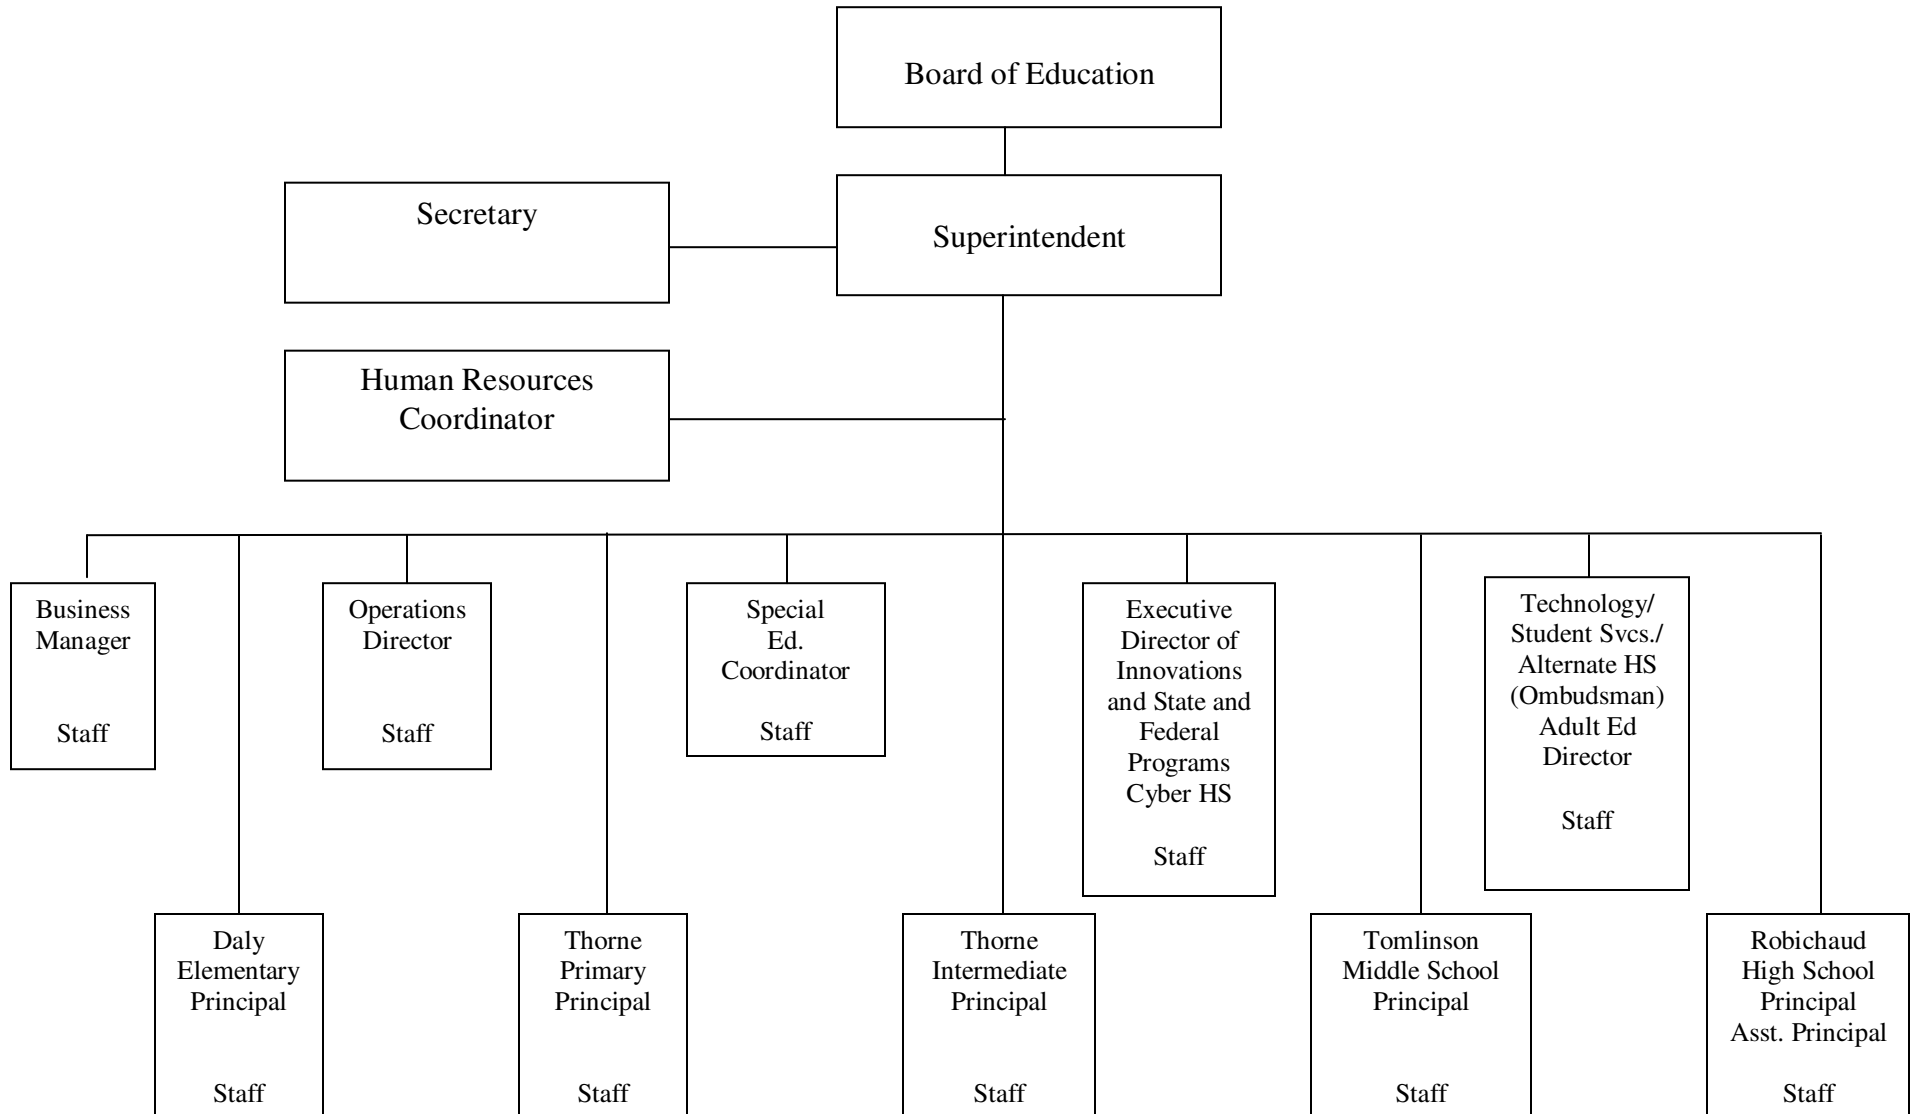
Board of Education

Secretary

Superintendent

Human Resources Coordinator

Business Manager

Staff

Operations Director

Staff

Special Ed. Coordinator

Staff

Executive Director of Innovations and State and Federal Programs Cyber HS

Staff

Technology/ Student Svcs./ Alternate HS (Ombudsman) Adult Ed Director

Staff

Daly Elementary Principal

Staff

Thorne Primary Principal

Staff

Thorne Intermediate Principal

Staff

Tomlinson Middle School Principal

Staff

Robichaud High School Principal Asst. Principal

Staff